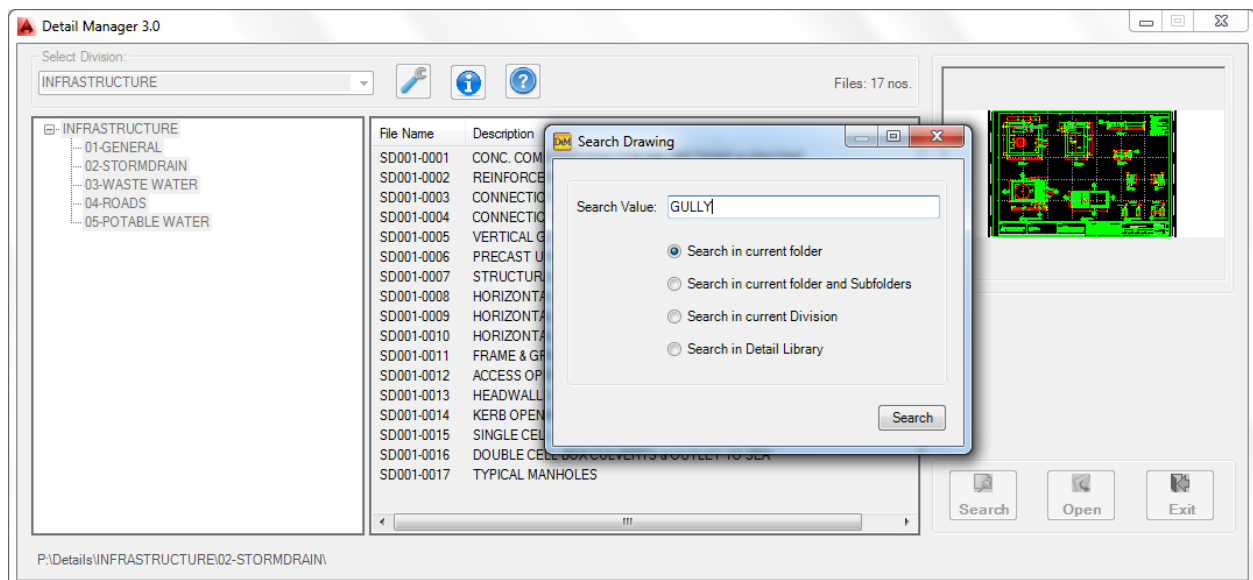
Detail Manager 3.0

Select Division:
INFRASTRUCTURE

Files: 17 nos.

INFRASTRUCTURE
01-GENERAL
02-STORMDRAIN
03-WASTE WATER
04-ROADS
05-POTABLE WATER

| File Name | Description |
|---|---|
| SD001-0001 | CONC. COM |
| SD001-0002 | REINFORCE |
| SD001-0003 | CONNECTIO |
| SD001-0004 | CONNECTIO |
| SD001-0005 | VERTICAL G |
| SD001-0006 | PRECAST U |
| SD001-0007 | STRUCTUR |
| SD001-0008 | HORIZONTA |
| SD001-0009 | HORIZONTA |
| SD001-0010 | HORIZONTA |
| SD001-0011 | FRAME & GR |
| SD001-0012 | ACCESS OP |
| SD001-0013 | HEADWALL |
| SD001-0014 | KERB OPEN |
| SD001-0015 | SINGLE CEL |
| SD001-0016 | DOUBLE CELL BOX CULVERTS & OUTLET TO SEA |
| SD001-0017 | TYPICAL MANHOLES |

Search Drawing

Search Value: GULLY

Search in current folder
Search in current folder and Subfolders
Search in current Division
Search in Detail Library

Search

Search
Open
Exit

P:\Details\INFRASTRUCTURE\02-STORMDRAIN\